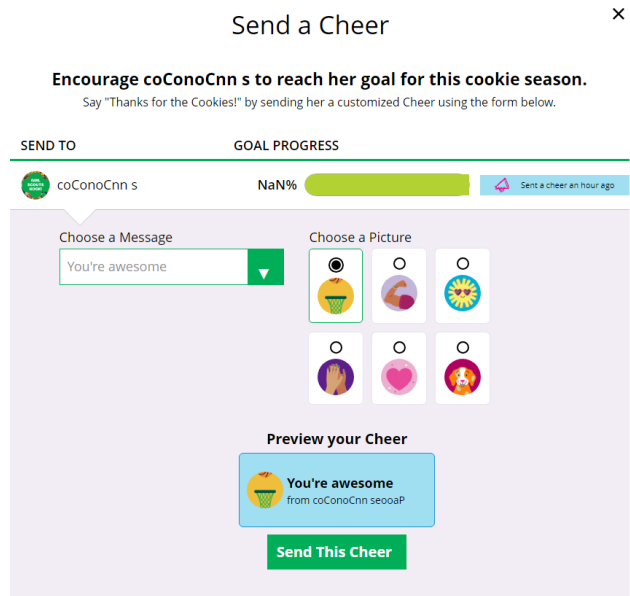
Send a Cheer

×

Encourage coConoCnn s to reach her goal for this cookie season.

Say "Thanks for the Cookies!" by sending her a customized Cheer using the form below.

| SEND TO | GOAL PROGRESS | |
|---|---|---|
| coConoCnn s | NaN% | Sent a cheer an hour ago |

Choose a Message

You're awesome

Choose a Picture

Preview your Cheer

You're awesome
from coConoCnn seooaP

Send This Cheer